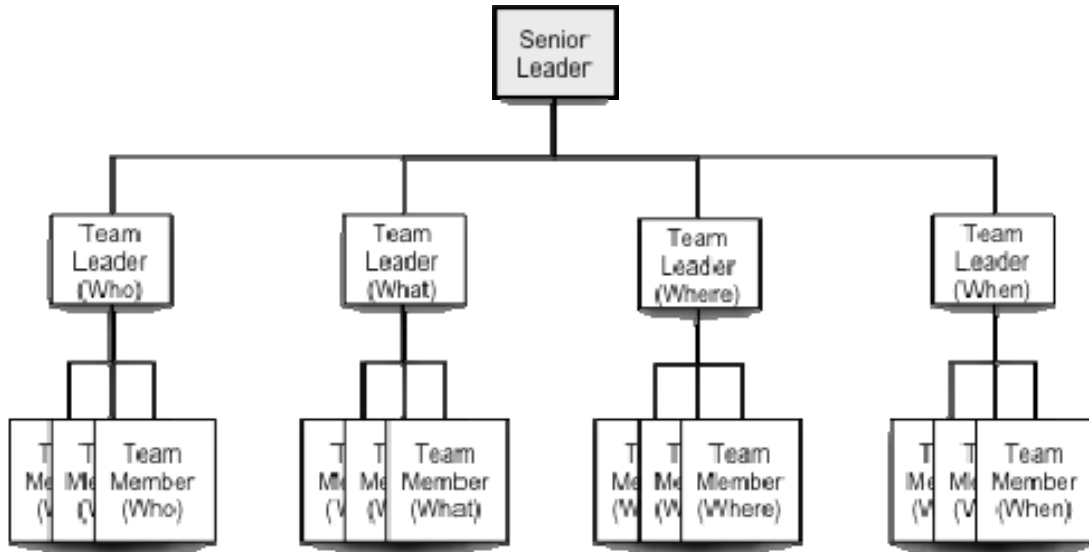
Senior Leader

Team Leader (Who)

Team Leader (What)

Team Leader (Where)

Team Leader (When)

T Me (W

T Me (W

Team Member (Who)

T Me (W

T Me (W

Team Member (What)

T Me (W

T Me (W

Team Member (Where)

T Me (W

T Me (W

Team Member (When)